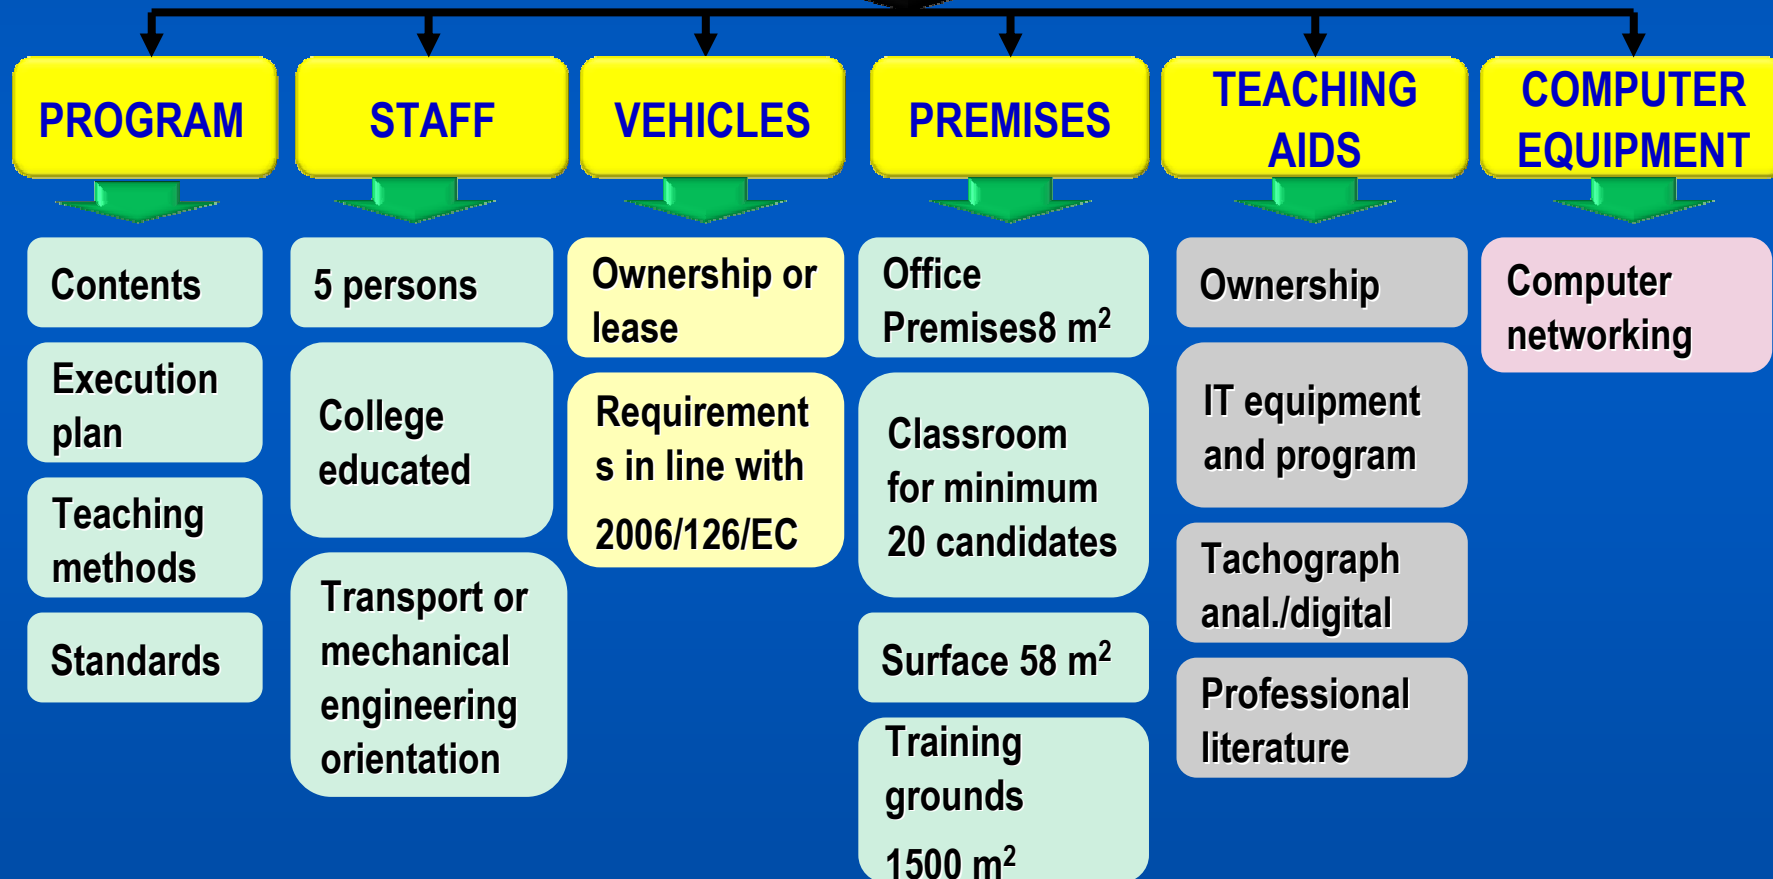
PROGRAM

Contents

Execution plan

Teaching methods

Standards

STAFF

5 persons

College educated

Transport or mechanical engineering orientation

VEHICLES

Ownership or lease

Requirements in line with 2006/126/EC

PREMISES

Office Premises8 $m^2$

Classroom for minimum 20 candidates

Surface 58 $m^2$

Training grounds 1500 $m^2$

TEACHING AIDS

Ownership

IT equipment and program

Tachograph anal./digital

Professional literature

COMPUTER EQUIPMENT

Computer networking